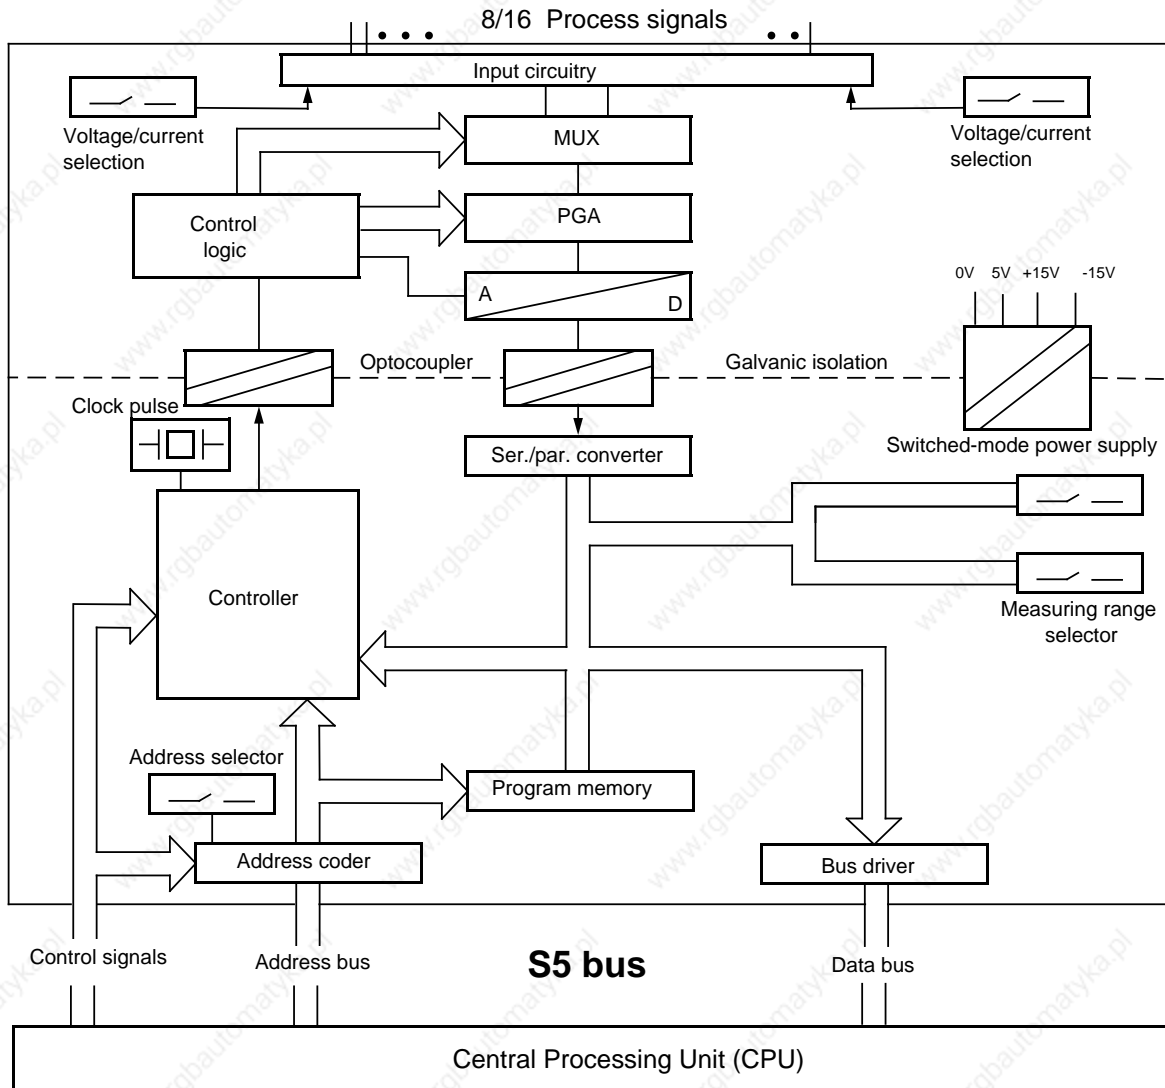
8/16 Process signals

Input circuitry

Voltage/current selection

Voltage/current selection

MUX

Control logic

PGA

A

D

0V 5V +15V -15V

Optocoupler

Galvanic isolation

Clock pulse

Switched-mode power supply

Ser./par. converter

Controller

Measuring range selector

Address selector

Program memory

Address coder

Bus driver

Control signals

Address bus

S5 bus

Data bus

Central Processing Unit (CPU)